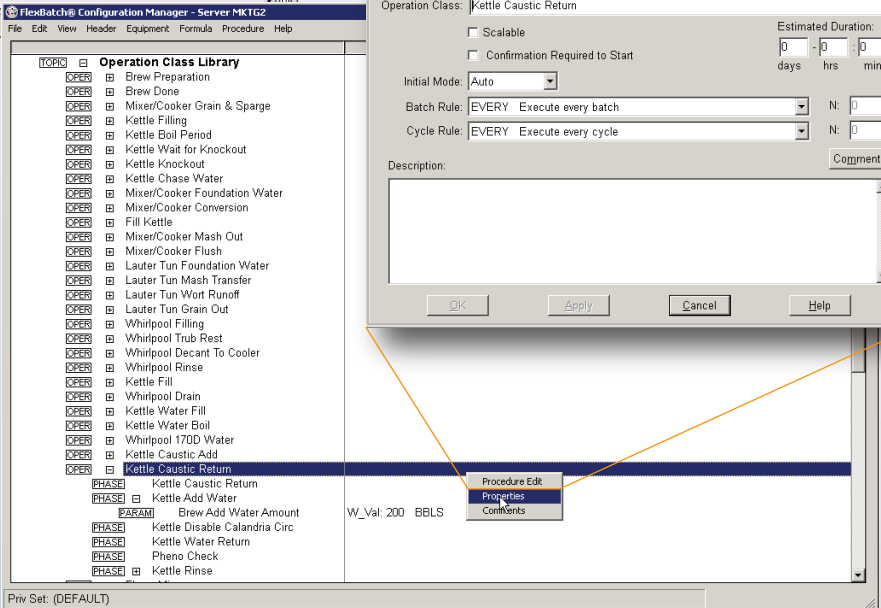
FlexBatch® Configuration Manager - Server MKTG2
File Edit View Header Equipment Formula Procedure Help

TOPIC ⊟ Operation Class Library
OPER ⊞ Brew Preparation
OPER ⊞ Brew Done
OPER ⊞ Mixer/Cooker Grain & Sparge
OPER ⊞ Kettle Filling
OPER ⊞ Kettle Boil Period
OPER ⊞ Kettle Wait for Knockout
OPER ⊞ Kettle Knockout
OPER ⊞ Kettle Chase Water
OPER ⊞ Mixer/Cooker Foundation Water
OPER ⊞ Mixer/Cooker Conversion
OPER ⊞ Fill Kettle
OPER ⊞ Mixer/Cooker Mash Out
OPER ⊞ Mixer/Cooker Flush
OPER ⊞ Lauter Tun Foundation Water
OPER ⊞ Lauter Tun Mash Transfer
OPER ⊞ Lauter Tun Wort Runoff
OPER ⊞ Lauter Tun Grain Out
OPER ⊞ Whirlpool Filling
OPER ⊞ Whirlpool Trub Rest
OPER ⊞ Whirlpool Decant To Cooler
OPER ⊞ Whirlpool Rinse
OPER ⊞ Kettle Fill
OPER ⊞ Whirlpool Drain
OPER ⊞ Kettle Water Fill
OPER ⊞ Kettle Water Boil
OPER ⊞ Whirlpool 170D Water
OPER ⊞ Kettle Caustic Add
OPER ⊟ Kettle Caustic Return
PHASE Kettle Caustic Return
PHASE ⊟ Kettle Add Water
PARAM Brew Add Water Amount W_Val: 200 BBLS
PHASE Kettle Disable Calandria Circ
PHASE Kettle Water Return
PHASE Pheno Check
PHASE ⊞ Kettle Rinse

Procedure Edit
Properties
Comments

Priv Set: (DEFAULT)

Operation Class: Kettle Caustic Return
Scalable
Confirmation Required to Start
Estimated Duration:
0 - 0 : 0
days hrs min
Initial Mode: Auto
Batch Rule: EVERY Execute every batch N: 0
Cycle Rule: EVERY Execute every cycle N: 0
Comment
Description:
OK Apply Cancel Help